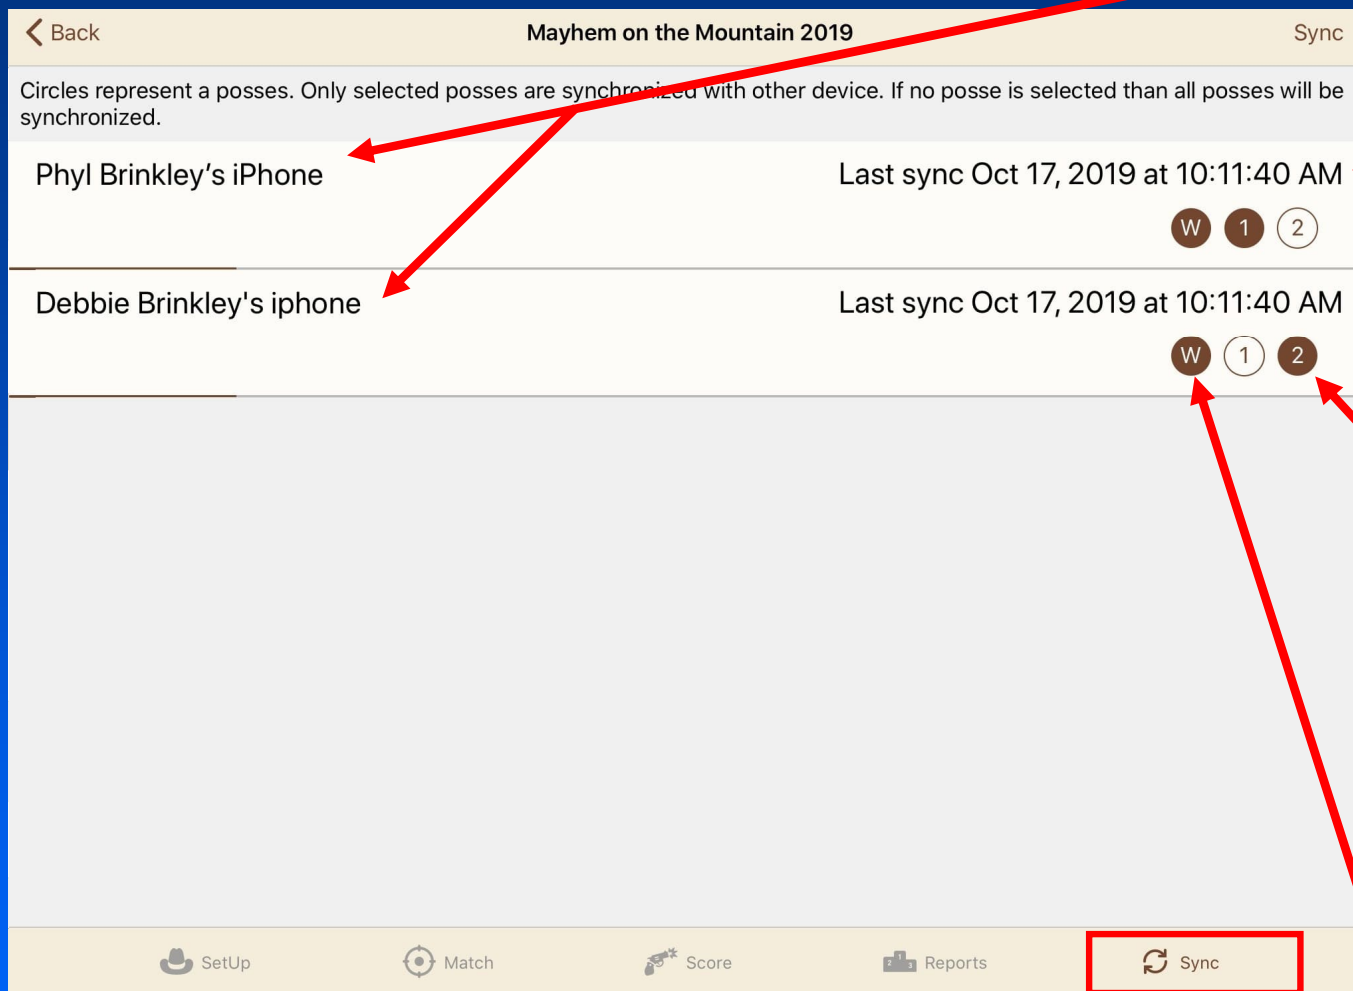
Back
Mayhem on the Mountain 2019
Sync

Circles represent a posses. Only selected posses are synchronized with other device. If no posse is selected than all posses will be synchronized.

Phyl Brinkley’s iPhone
Last sync Oct 17, 2019 at 10:11:40 AM
W 1 2

Debbie Brinkley's iphone
Last sync Oct 17, 2019 at 10:11:40 AM
W 1 2

SetUp
Match
Score
Reports
Sync